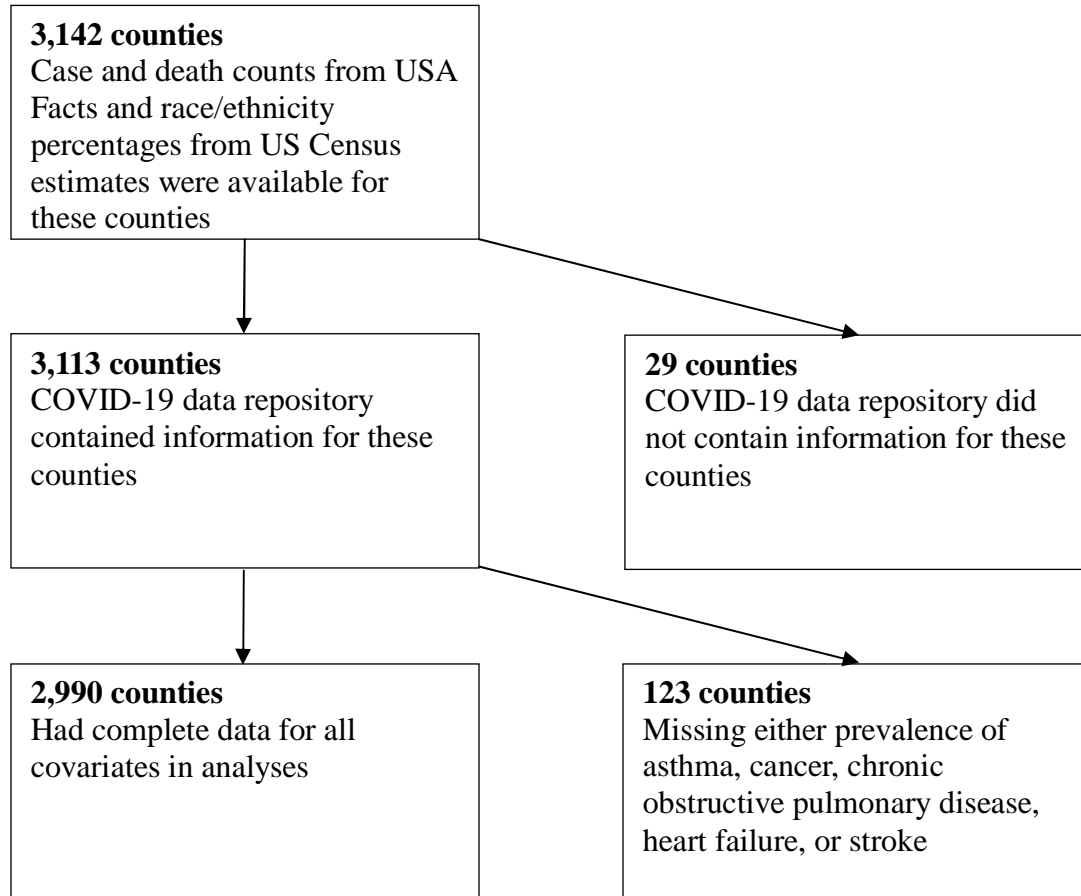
**3,142 counties**
Case and death counts from USA Facts and race/ethnicity percentages from US Census estimates were available for these counties

**3,113 counties**
COVID-19 data repository contained information for these counties

**29 counties**
COVID-19 data repository did not contain information for these counties

**2,990 counties**
Had complete data for all covariates in analyses

**123 counties**
Missing either prevalence of asthma, cancer, chronic obstructive pulmonary disease, heart failure, or stroke